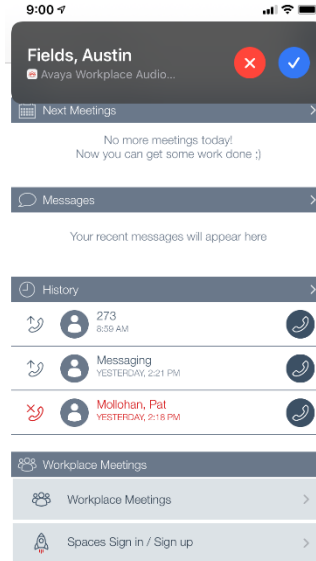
9:00

Fields, Austin
Avaya Workplace Audio...

Next Meetings

No more meetings today!
Now you can get some work done ;)

Messages

Your recent messages will appear here

History

273
8:59 AM

Messaging
YESTERDAY, 2:21 PM

Mollohan, Pat
YESTERDAY, 2:18 PM

Workplace Meetings

Workplace Meetings

Spaces Sign in / Sign up